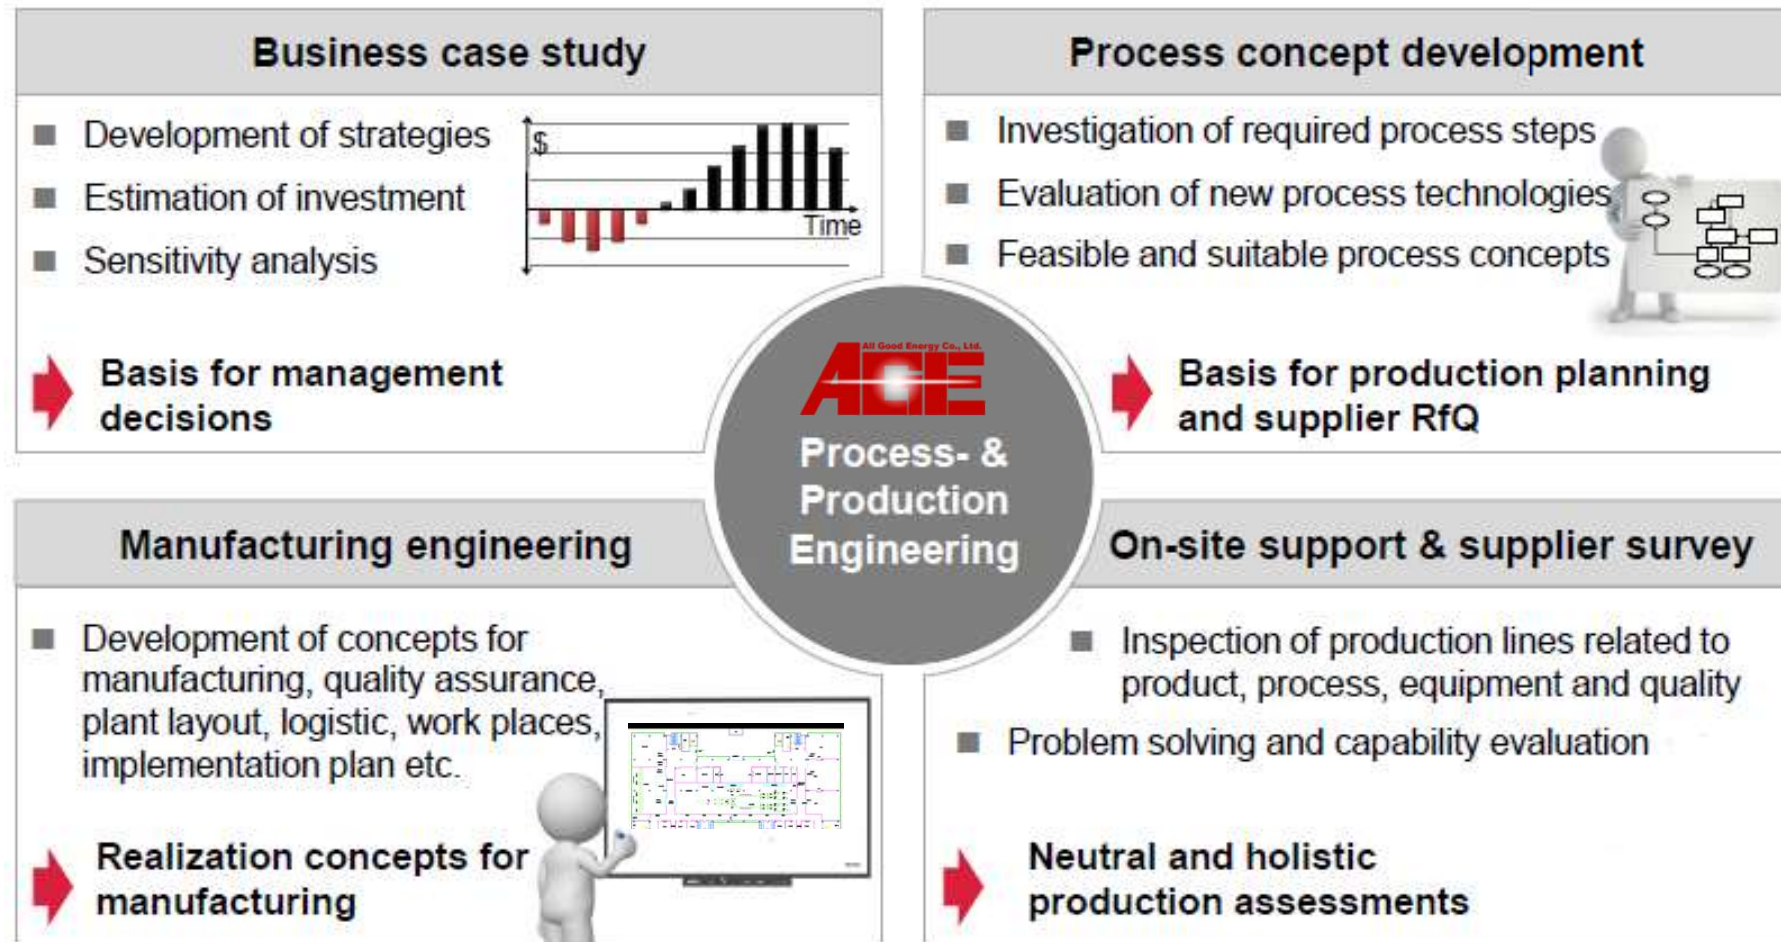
Business case study

Development of strategies

Estimation of investment

Sensitivity analysis

$

Time

Basis for management decisions

Process concept development

Investigation of required process steps

Evaluation of new process technologies

Feasible and suitable process concepts

Basis for production planning and supplier RfQ

All Good Energy Co., Ltd.

AGE

Process- & Production Engineering

Manufacturing engineering

Development of concepts for manufacturing, quality assurance, plant layout, logistic, work places, implementation plan etc.

Realization concepts for manufacturing

On-site support & supplier survey

Inspection of production lines related to product, process, equipment and quality

Problem solving and capability evaluation

Neutral and holistic production assessments